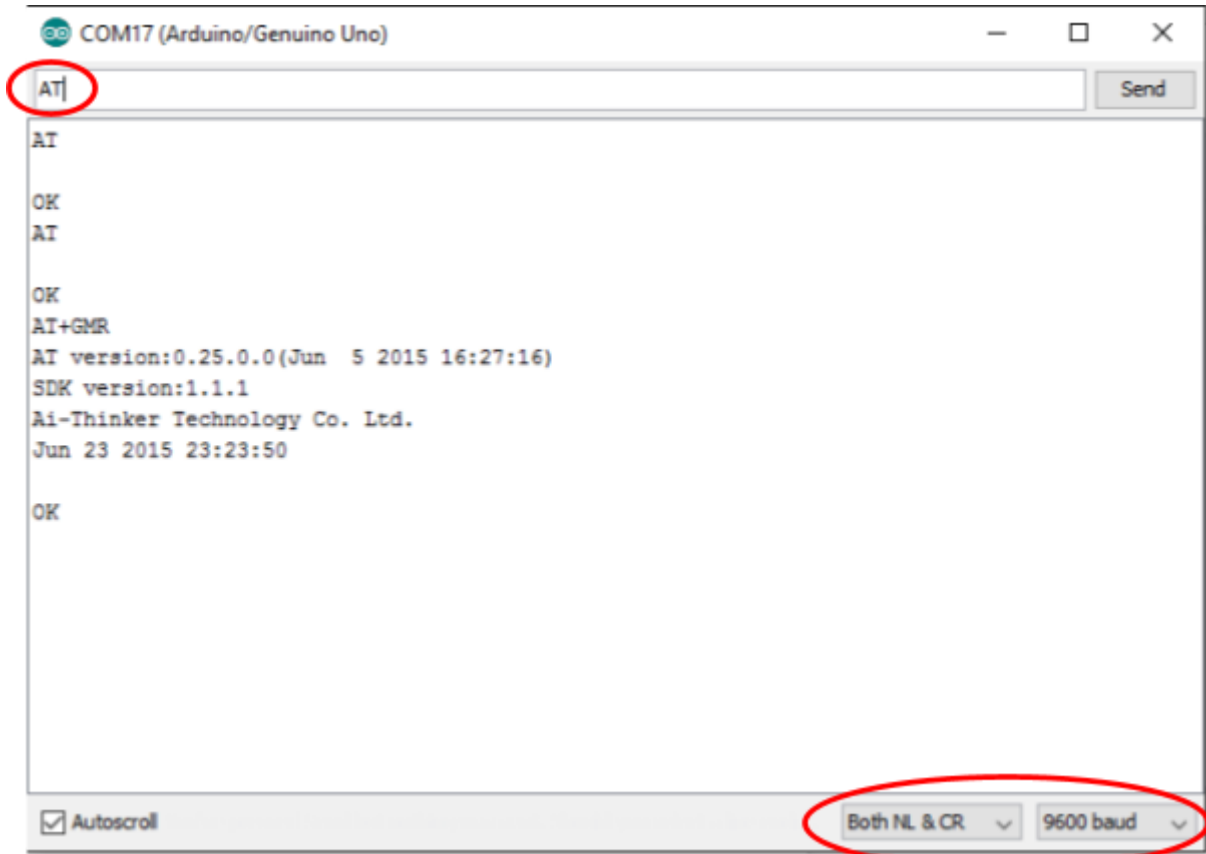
COM17 (Arduino/Genuino Uno)

AT

Send

AT

OK
AT

OK
AT+GMR
AT version:0.25.0.0(Jun 5 2015 16:27:16)
SDK version:1.1.1
Ai-Thinker Technology Co. Ltd.
Jun 23 2015 23:23:50

OK

Autoscroll

Both NL & CR

9600 baud